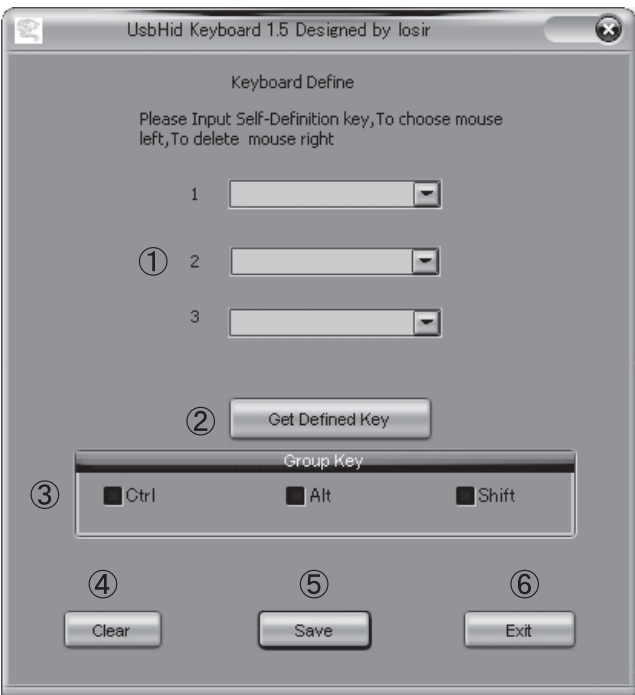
UsbHid Keyboard 1.5 Designed by losir

Keyboard Define

Please Input Self-Definition key,To choose mouse left,To delete mouse right

1

① 2

3

② Get Defined Key

Group Key

③ Ctrl Alt Shift

④ ⑤ ⑥

Clear Save Exit